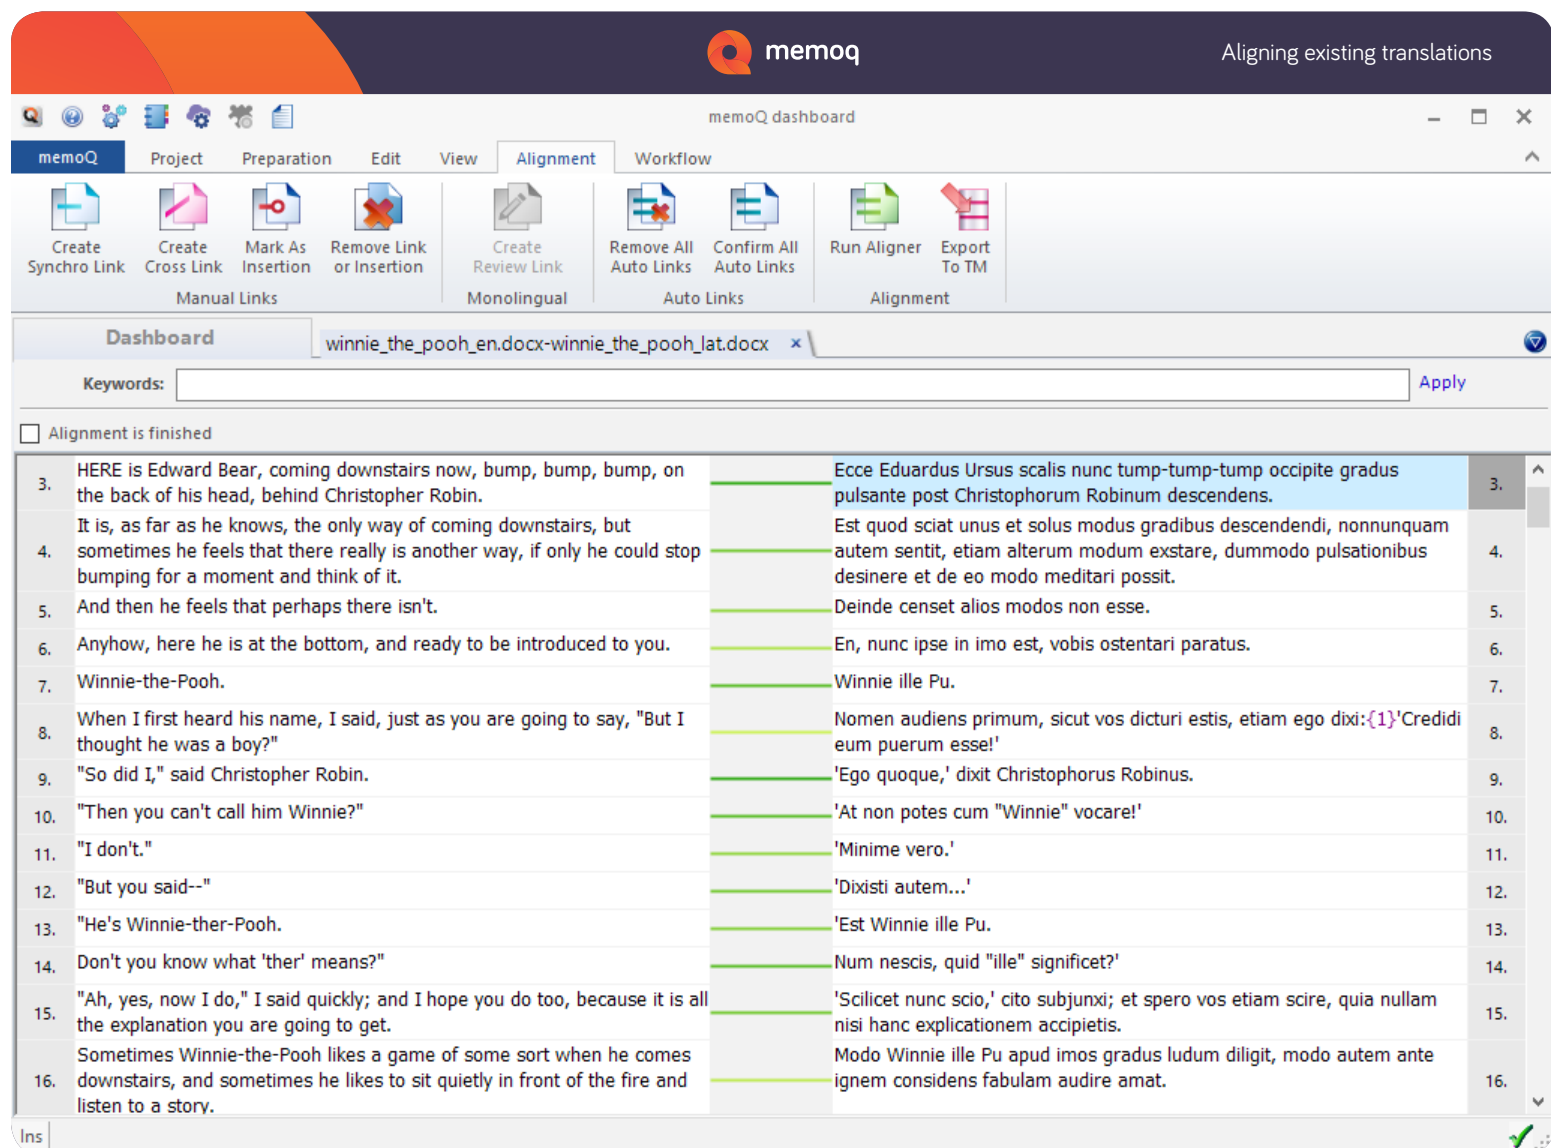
memoq

Aligning existing translations

memoQ dashboard

memoQ Project Preparation Edit View Alignment Workflow

Create Synchro Link | Create Cross Link | Mark As Insertion | Remove Link or Insertion | Create Review Link | Remove All Auto Links | Confirm All Auto Links | Run Aligner | Export To TM

Manual Links | Monolingual | Auto Links | Alignment

Dashboard | winnie_the_pooh_en.docx-winnie_the_pooh_lat.docx ×

Keywords: Apply

Alignment is finished

| | | | |
|---|---|---|---|
| 3. | HERE is Edward Bear, coming downstairs now, bump, bump, bump, on the back of his head, behind Christopher Robin. | Ecce Eduardus Ursus scalis nunc tump-tump-tump occipite gradus pulsante post Christophorum Robinum descendens. | 3. |
| 4. | It is, as far as he knows, the only way of coming downstairs, but sometimes he feels that there really is another way, if only he could stop bumping for a moment and think of it. | Est quod sciat unus et solus modus gradibus descendendi, nonnunquam autem sentit, etiam alterum modum exstare, dummodo pulsationibus desinere et de eo modo meditari possit. | 4. |
| 5. | And then he feels that perhaps there isn't. | Deinde censet alios modos non esse. | 5. |
| 6. | Anyhow, here he is at the bottom, and ready to be introduced to you. | En, nunc ipse in imo est, vobis ostentari paratus. | 6. |
| 7. | Winnie-the-Pooh. | Winnie ille Pu. | 7. |
| 8. | When I first heard his name, I said, just as you are going to say, "But I thought he was a boy?" | Nomen audiens primum, sicut vos dicturi estis, etiam ego dixi:{1}'Credidi eum puerum esse!' | 8. |
| 9. | "So did I," said Christopher Robin. | 'Ego quoque,' dixit Christophorus Robinus. | 9. |
| 10. | "Then you can't call him Winnie?" | 'At non potes cum "Winnie" vocare!' | 10. |
| 11. | "I don't." | 'Minime vero.' | 11. |
| 12. | "But you said--" | 'Dixisti autem...' | 12. |
| 13. | "He's Winnie-ther-Pooh. | 'Est Winnie ille Pu. | 13. |
| 14. | Don't you know what 'ther' means?" | Num nescis, quid "ille" significet?' | 14. |
| 15. | "Ah, yes, now I do," I said quickly; and I hope you do too, because it is all the explanation you are going to get. | 'Scilicet nunc scio,' cito subjunxi; et spero vos etiam scire, quia nullam nisi hanc explicationem accipietis. | 15. |
| 16. | Sometimes Winnie-the-Pooh likes a game of some sort when he comes downstairs, and sometimes he likes to sit quietly in front of the fire and listen to a story. | Modo Winnie ille Pu apud imos gradus ludum diligit, modo autem ante ignem considens fabulam audire amat. | 16. |

Ins